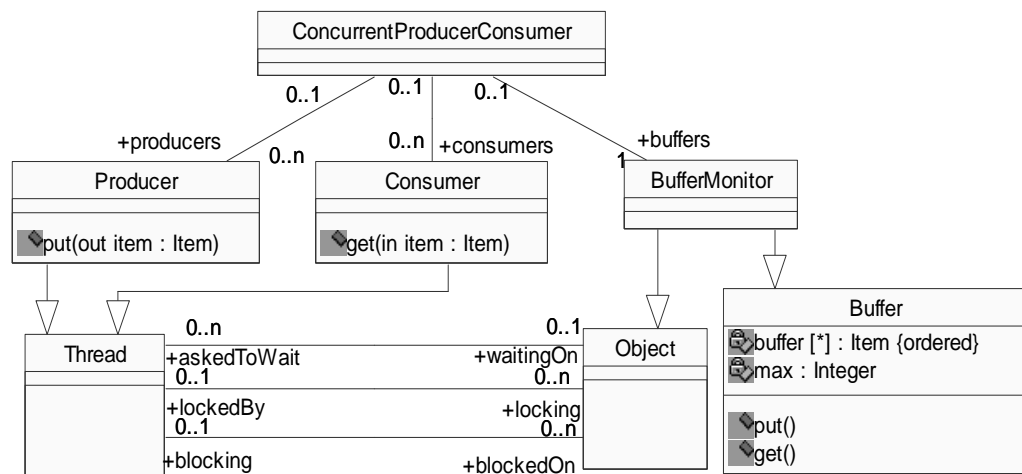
ConcurrentProducerConsumer

0..1
0..1
0..1

+producers
0..n
0..n +consumers
+buffers
1

Producer
put(out item : Item)

Consumer
get(in item : Item)

BufferMonitor

Buffer
buffer [*] : Item {ordered}
max : Integer
put()
get()

Thread
0..n
+askedToWait
0..1
+lockedBy
0..1
+blocking

Object
0..1
+waitingOn
0..n
+locking
0..n
+blockedOn